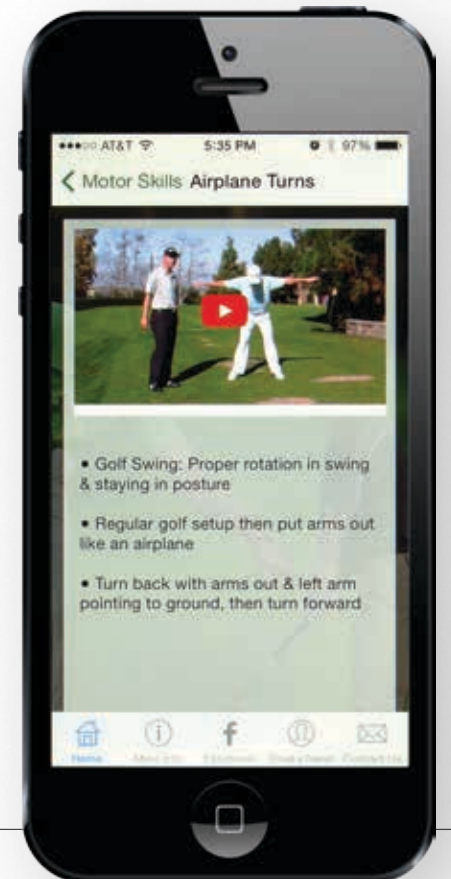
●●●○○ AT&T 5:35 PM 97%

< Motor Skills Airplane Turns

• Golf Swing: Proper rotation in swing & staying in posture

• Regular golf setup then put arms out like an airplane

• Turn back with arms out & left arm pointing to ground, then turn forward

Home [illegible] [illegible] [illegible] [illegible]